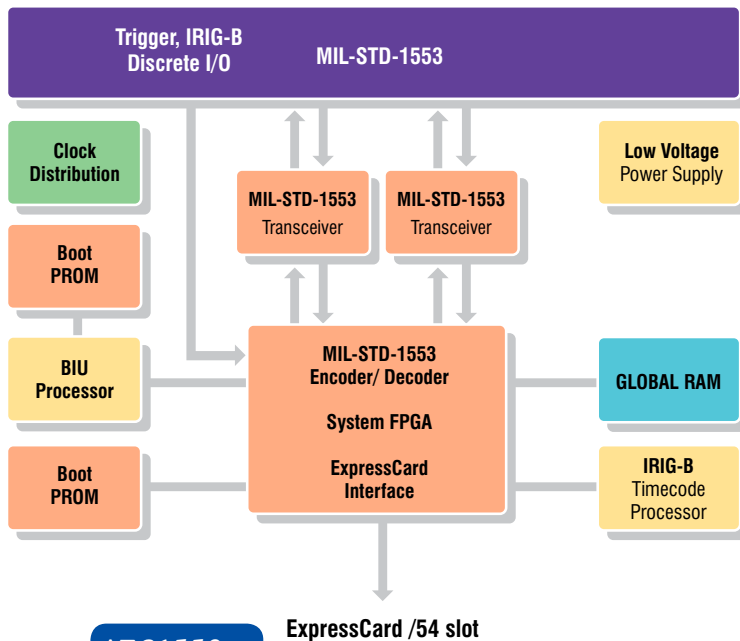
Trigger, IRIG-B
Discrete I/O

MIL-STD-1553

Clock
Distribution

Low Voltage
Power Supply

MIL-STD-1553
Transceiver

MIL-STD-1553
Transceiver

Boot
PROM

BIU
Processor

MIL-STD-1553
Encoder/ Decoder

System FPGA

ExpressCard
Interface

GLOBAL RAM

Boot
PROM

IRIG-B
Timecode
Processor

ExpressCard /54 slot

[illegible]